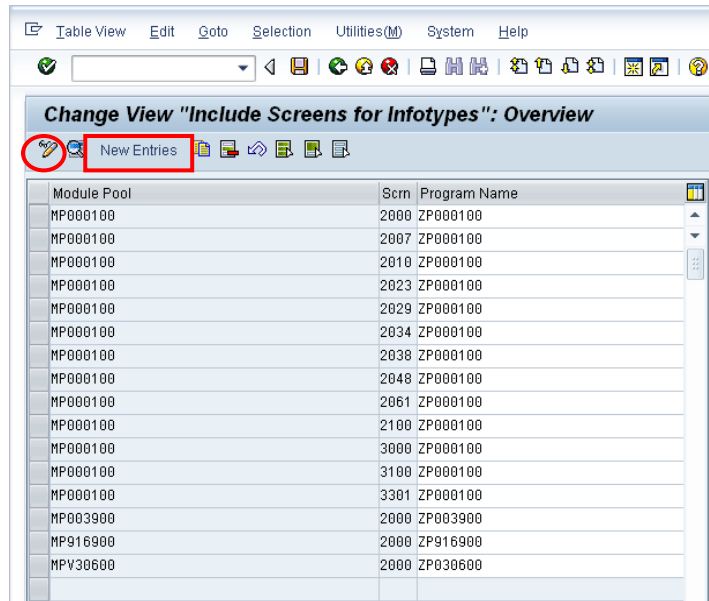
Table View Edit Goto Selection Utilities(M) System Help

Change View "Include Screens for Infotypes": Overview

New Entries

| Module Pool | Scrn | Program Name |
|---|---|---|
| MP000100 | 2000 | ZP000100 |
| MP000100 | 2007 | ZP000100 |
| MP000100 | 2010 | ZP000100 |
| MP000100 | 2023 | ZP000100 |
| MP000100 | 2029 | ZP000100 |
| MP000100 | 2034 | ZP000100 |
| MP000100 | 2038 | ZP000100 |
| MP000100 | 2048 | ZP000100 |
| MP000100 | 2061 | ZP000100 |
| MP000100 | 2100 | ZP000100 |
| MP000100 | 3000 | ZP000100 |
| MP000100 | 3100 | ZP000100 |
| MP000100 | 3301 | ZP000100 |
| MP003900 | 2000 | ZP003900 |
| MP916900 | 2000 | ZP916900 |
| MPV30600 | 2000 | ZP030600 |